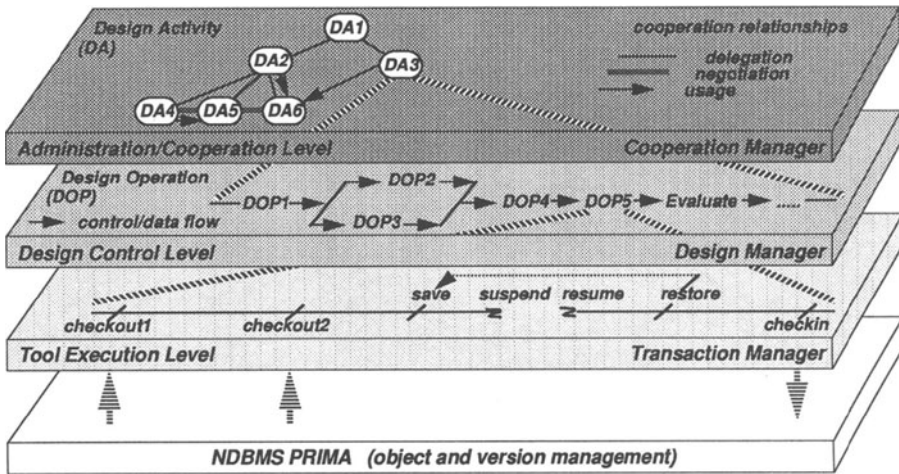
Design Activity (DA)

DA1
DA2
DA3
DA4
DA5
DA6

cooperation relationships
delegation
negotiation
usage

Administration/Cooperation Level
Cooperation Manager

Design Operation (DOP)
control/data flow
DOP1
DOP2
DOP3
DOP4
DOP5
Evaluate
.....

Design Control Level
Design Manager

save
suspend
resume
restore
checkout1
checkout2
checkin

Tool Execution Level
Transaction Manager

NDBMS PRIMA (object and version management)